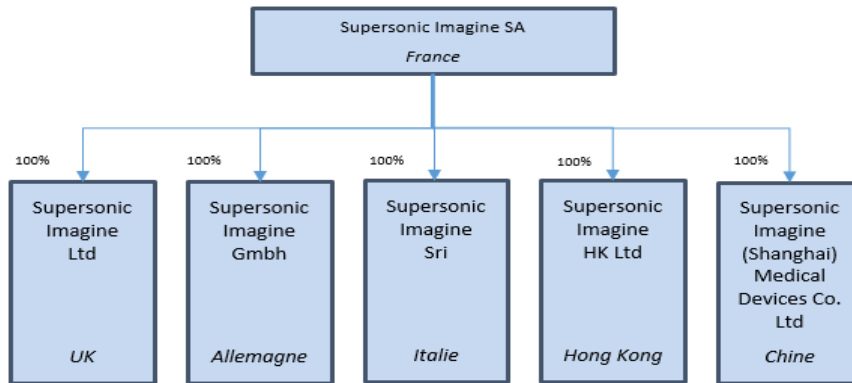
Supersonic Imagine SA
France

100%
Supersonic Imagine Ltd
UK

100%
Supersonic Imagine Gmbh
Allemagne

100%
Supersonic Imagine Sri
Italie

100%
Supersonic Imagine HK Ltd
Hong Kong

100%
Supersonic Imagine (Shanghai) Medical Devices Co. Ltd
Chine